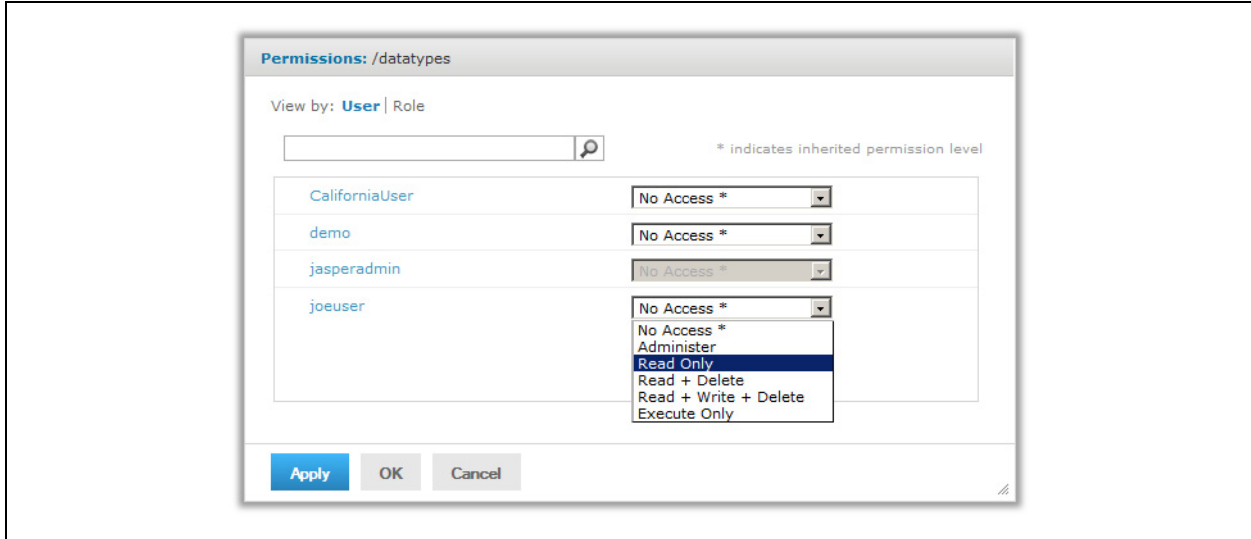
Permissions: /datatypes

View by: User | Role

* indicates inherited permission level

| | |
|---|---|
| CaliforniaUser | No Access * |
| demo | No Access * |
| jasperadmin | No Access * |
| joeuser | No Access * |

No Access *
Administer
Read Only
Read + Delete
Read + Write + Delete
Execute Only

Apply OK Cancel